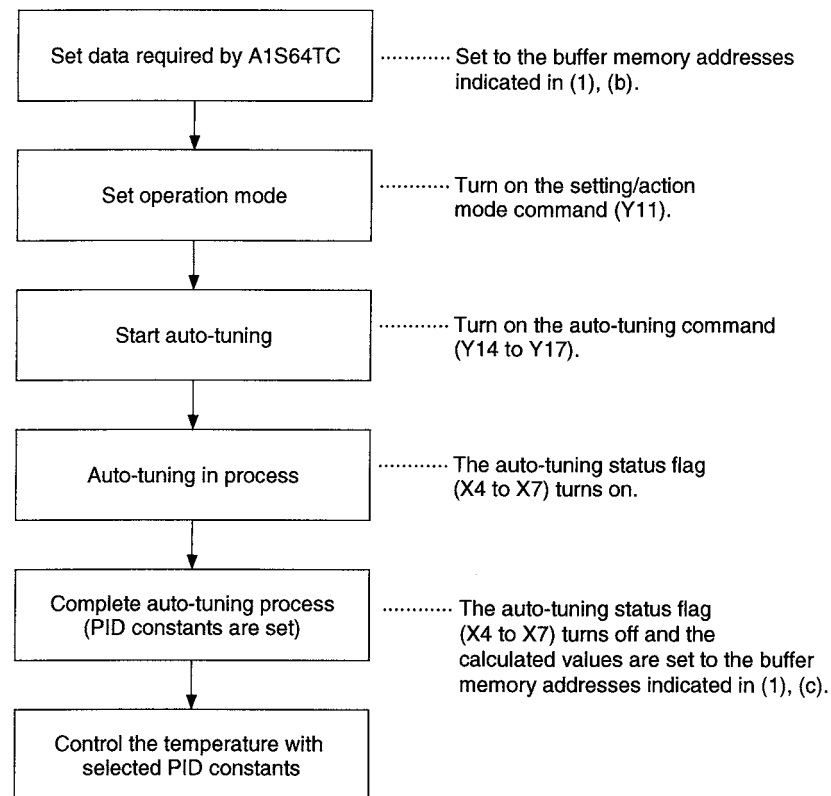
Set data required by A1S64TC

Set to the buffer memory addresses indicated in (1), (b).

Set operation mode

Turn on the setting/action mode command (Y11).

Start auto-tuning

Turn on the auto-tuning command (Y14 to Y17).

Auto-tuning in process

The auto-tuning status flag (X4 to X7) turns on.

Complete auto-tuning process (PID constants are set)

The auto-tuning status flag (X4 to X7) turns off and the calculated values are set to the buffer memory addresses indicated in (1), (c).

Control the temperature with selected PID constants